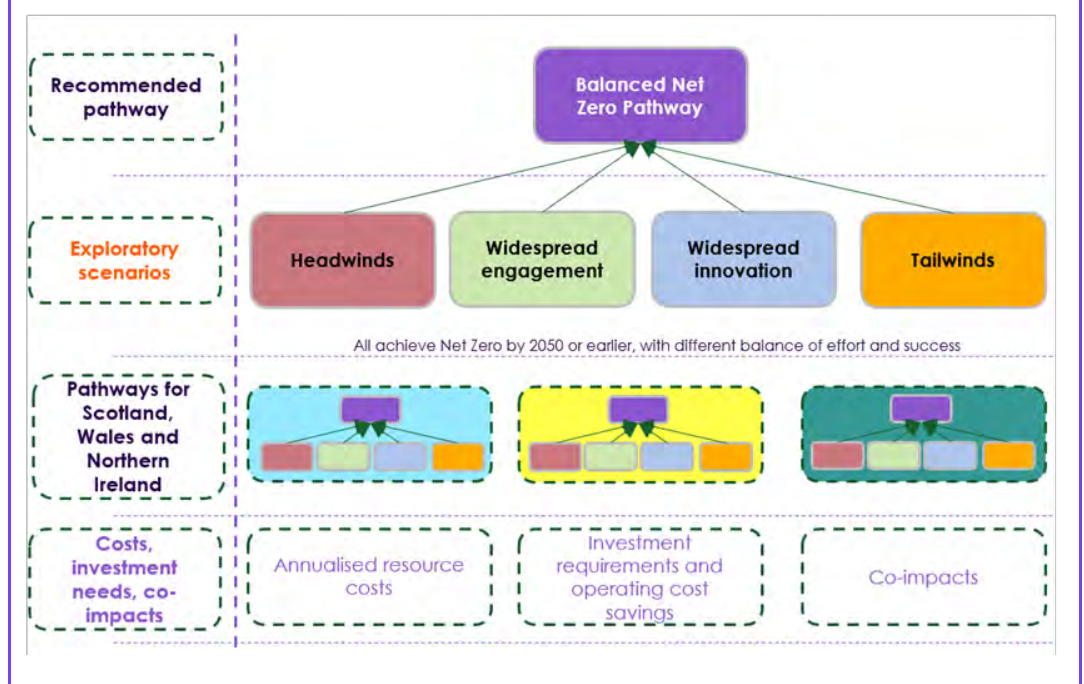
Recommended pathway

Balanced Net Zero Pathway

Exploratory scenarios

Headwinds

Widespread engagement

Widespread innovation

Tailwinds

All achieve Net Zero by 2050 or earlier, with different balance of effort and success

Pathways for Scotland, Wales and Northern Ireland

Costs, investment needs, co-impacts

Annualised resource costs

Investment requirements and operating cost savings

Co-impacts